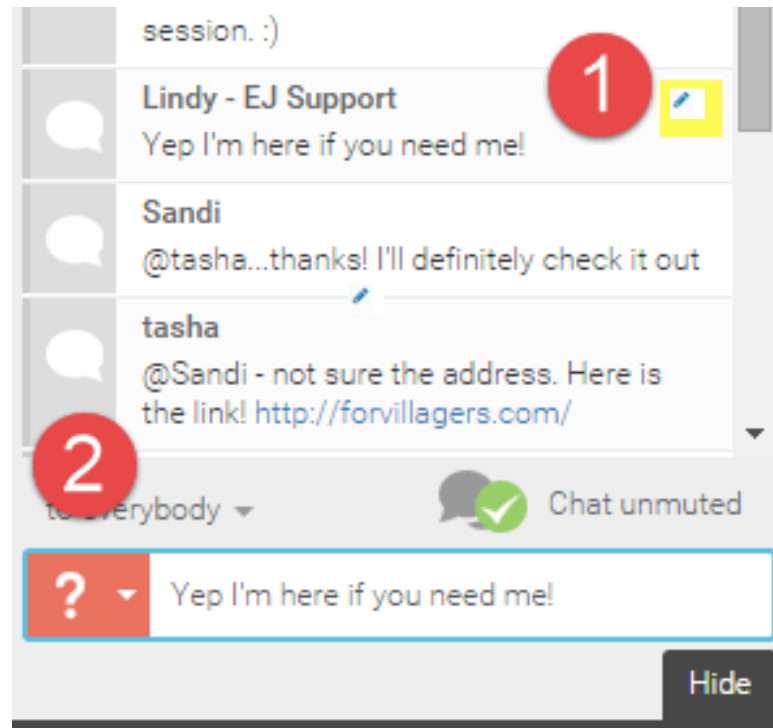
session. :)

Lindy - EJ Support
Yep I'm here if you need me!

1

Sandi
@tasha...thanks! I'll definitely check it out

tasha
@Sandi - not sure the address. Here is the link! http://forvillagers.com/

2

to everybody

Chat unmuted

?

Yep I'm here if you need me!

Hide